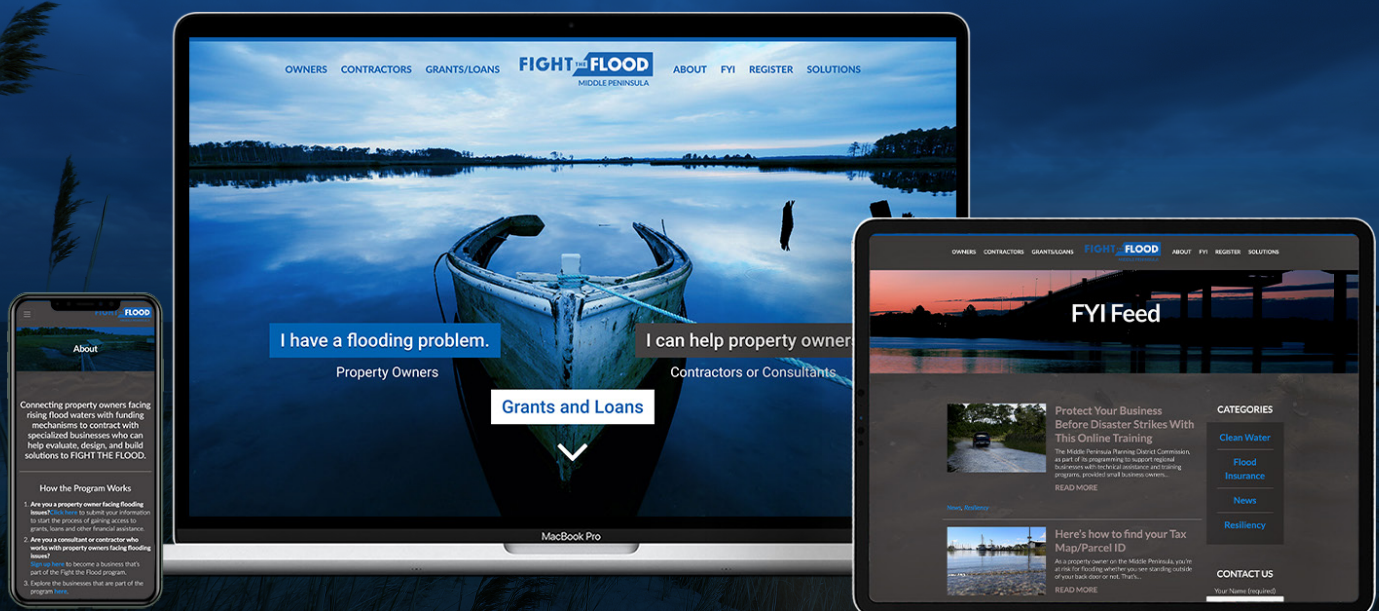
OWNERS CONTRACTORS GRANTS/LOANS FIGHT THE FLOOD MIDDLE PENINSULA ABOUT FYI REGISTER SOLUTIONS

I have a flooding problem.
Property Owners

I can help property owners
Contractors or Consultants

Grants and Loans

MacBook Pro

FIGHT THE FLOOD

About

Connecting property owners facing rising flood waters with funding mechanisms to contract with specialized businesses who can help evaluate, design, and build solutions to FIGHT THE FLOOD.

How the Program Works

1. Are you a property owner facing flooding issues? Click here to submit your information to start the process of gaining access to grants, loans and other financial assistance.
2. Are you a consultant or contractor who works with property owners facing flooding issues? Sign up here to become a business that's part of the Fight the Flood program.
3. Explore the businesses that are part of the program here.

OWNERS CONTRACTORS GRANTS/LOANS FIGHT THE FLOOD ABOUT FYI REGISTER SOLUTIONS

FYI Feed

Protect Your Business Before Disaster Strikes With This Online Training
The Middle Peninsula Planning District Commission, as part of its programming to support regional businesses with technical assistance and training programs, provided small business owners...
READ MORE

News, Resiliency

Here's how to find your Tax Map/Parcel ID
As a property owner on the Middle Peninsula, you're at risk for flooding whether you're standing outside of your back door or not. That's...
READ MORE

CATEGORIES
Clean Water
Flood Insurance
News
Resiliency

CONTACT US
Your Name (required)